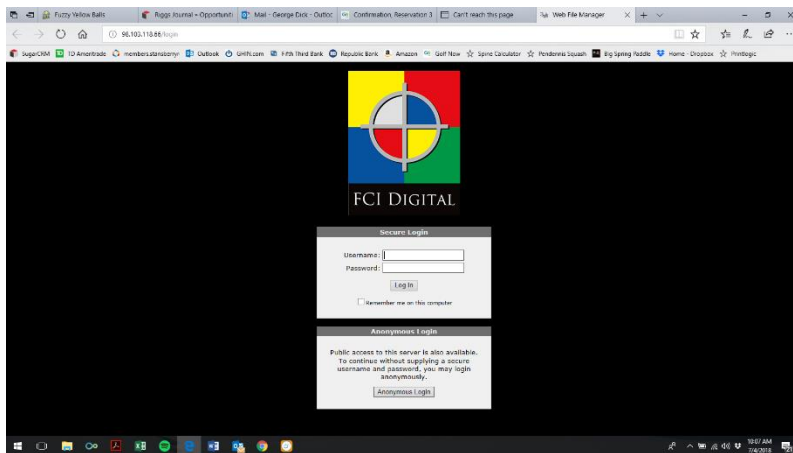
Fuzzy Yellow Balls | Riggs Journal » Opportuniti | Mail - George Dick - Outloo | Confirmation, Reservation 3 | Can't reach this page | Web File Manager

96.103.118.86/login

SugarCRM | TD Ameritrade | members.stansberry | Outlook | UHIN.com | Fifth Third Bank | Republic Bank | Amazon | Golf Now | Spine Calculator | Pendennis Squash | Big Spring Paddle | Home - Dropbox | Printlogic

FCI DIGITAL

Secure Login

Username:
Password:

Log In

Remember me on this computer

Anonymous Login

Public access to this server is also available. To continue without supplying a secure username and password, you may login anonymously.

Anonymous Login

10:07 AM
7/4/2018